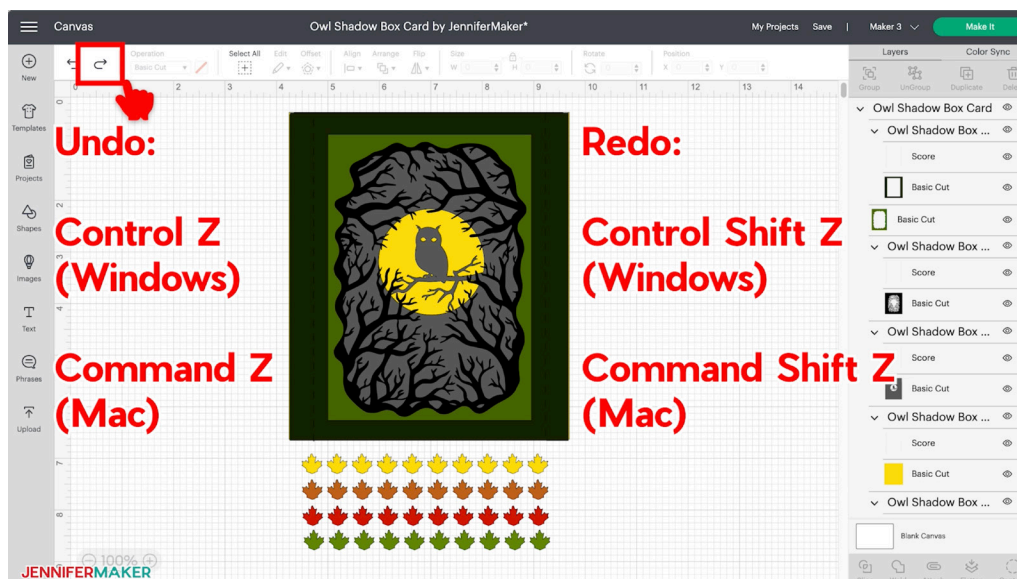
Canvas

Owl Shadow Box Card by JenniferMaker*

My Projects Save | Maker 3 Make It

New

Templates

Projects

Shapes

Images

Text

Phrases

Upload

Operation Basic Cut

Select All

Edit

Offset

Align

Arrange

Flip

Size W H

Rotate

Position X Y

Layers Color Sync

Group UnGroup Duplicate Dele

0 1 2 3 4 5 6 7 8 9 10 11 12 13 14

Undo:

Control Z (Windows)

Command Z (Mac)

Redo:

Control Shift Z (Windows)

Command Shift Z (Mac)

Owl Shadow Box Card

Owl Shadow Box ...

Score

Basic Cut

Basic Cut

Owl Shadow Box ...

Score

Basic Cut

Owl Shadow Box ...

Score

Basic Cut

Owl Shadow Box ...

Score

Basic Cut

Owl Shadow Box ...

Blank Canvas

100%

JENNIFERMAKER